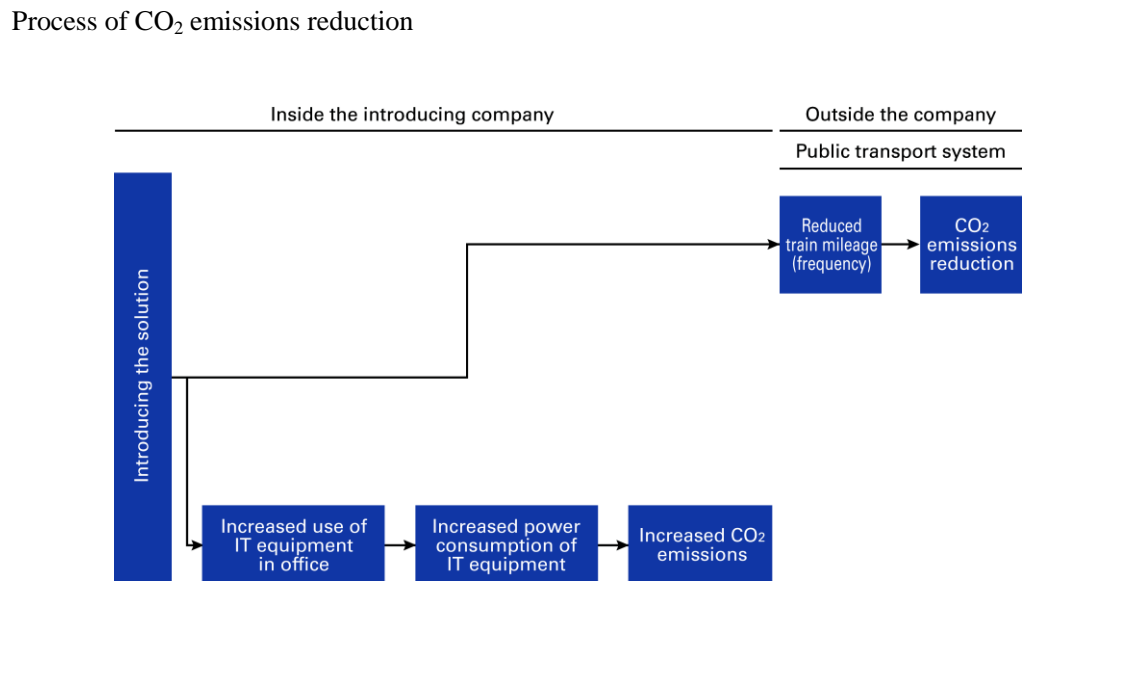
Process of $CO_2$ emissions reduction

Inside the introducing company

Outside the company

Public transport system

Introducing the solution

Reduced train mileage (frequency)

$CO_2$ emissions reduction

Increased use of IT equipment in office

Increased power consumption of IT equipment

Increased $CO_2$ emissions